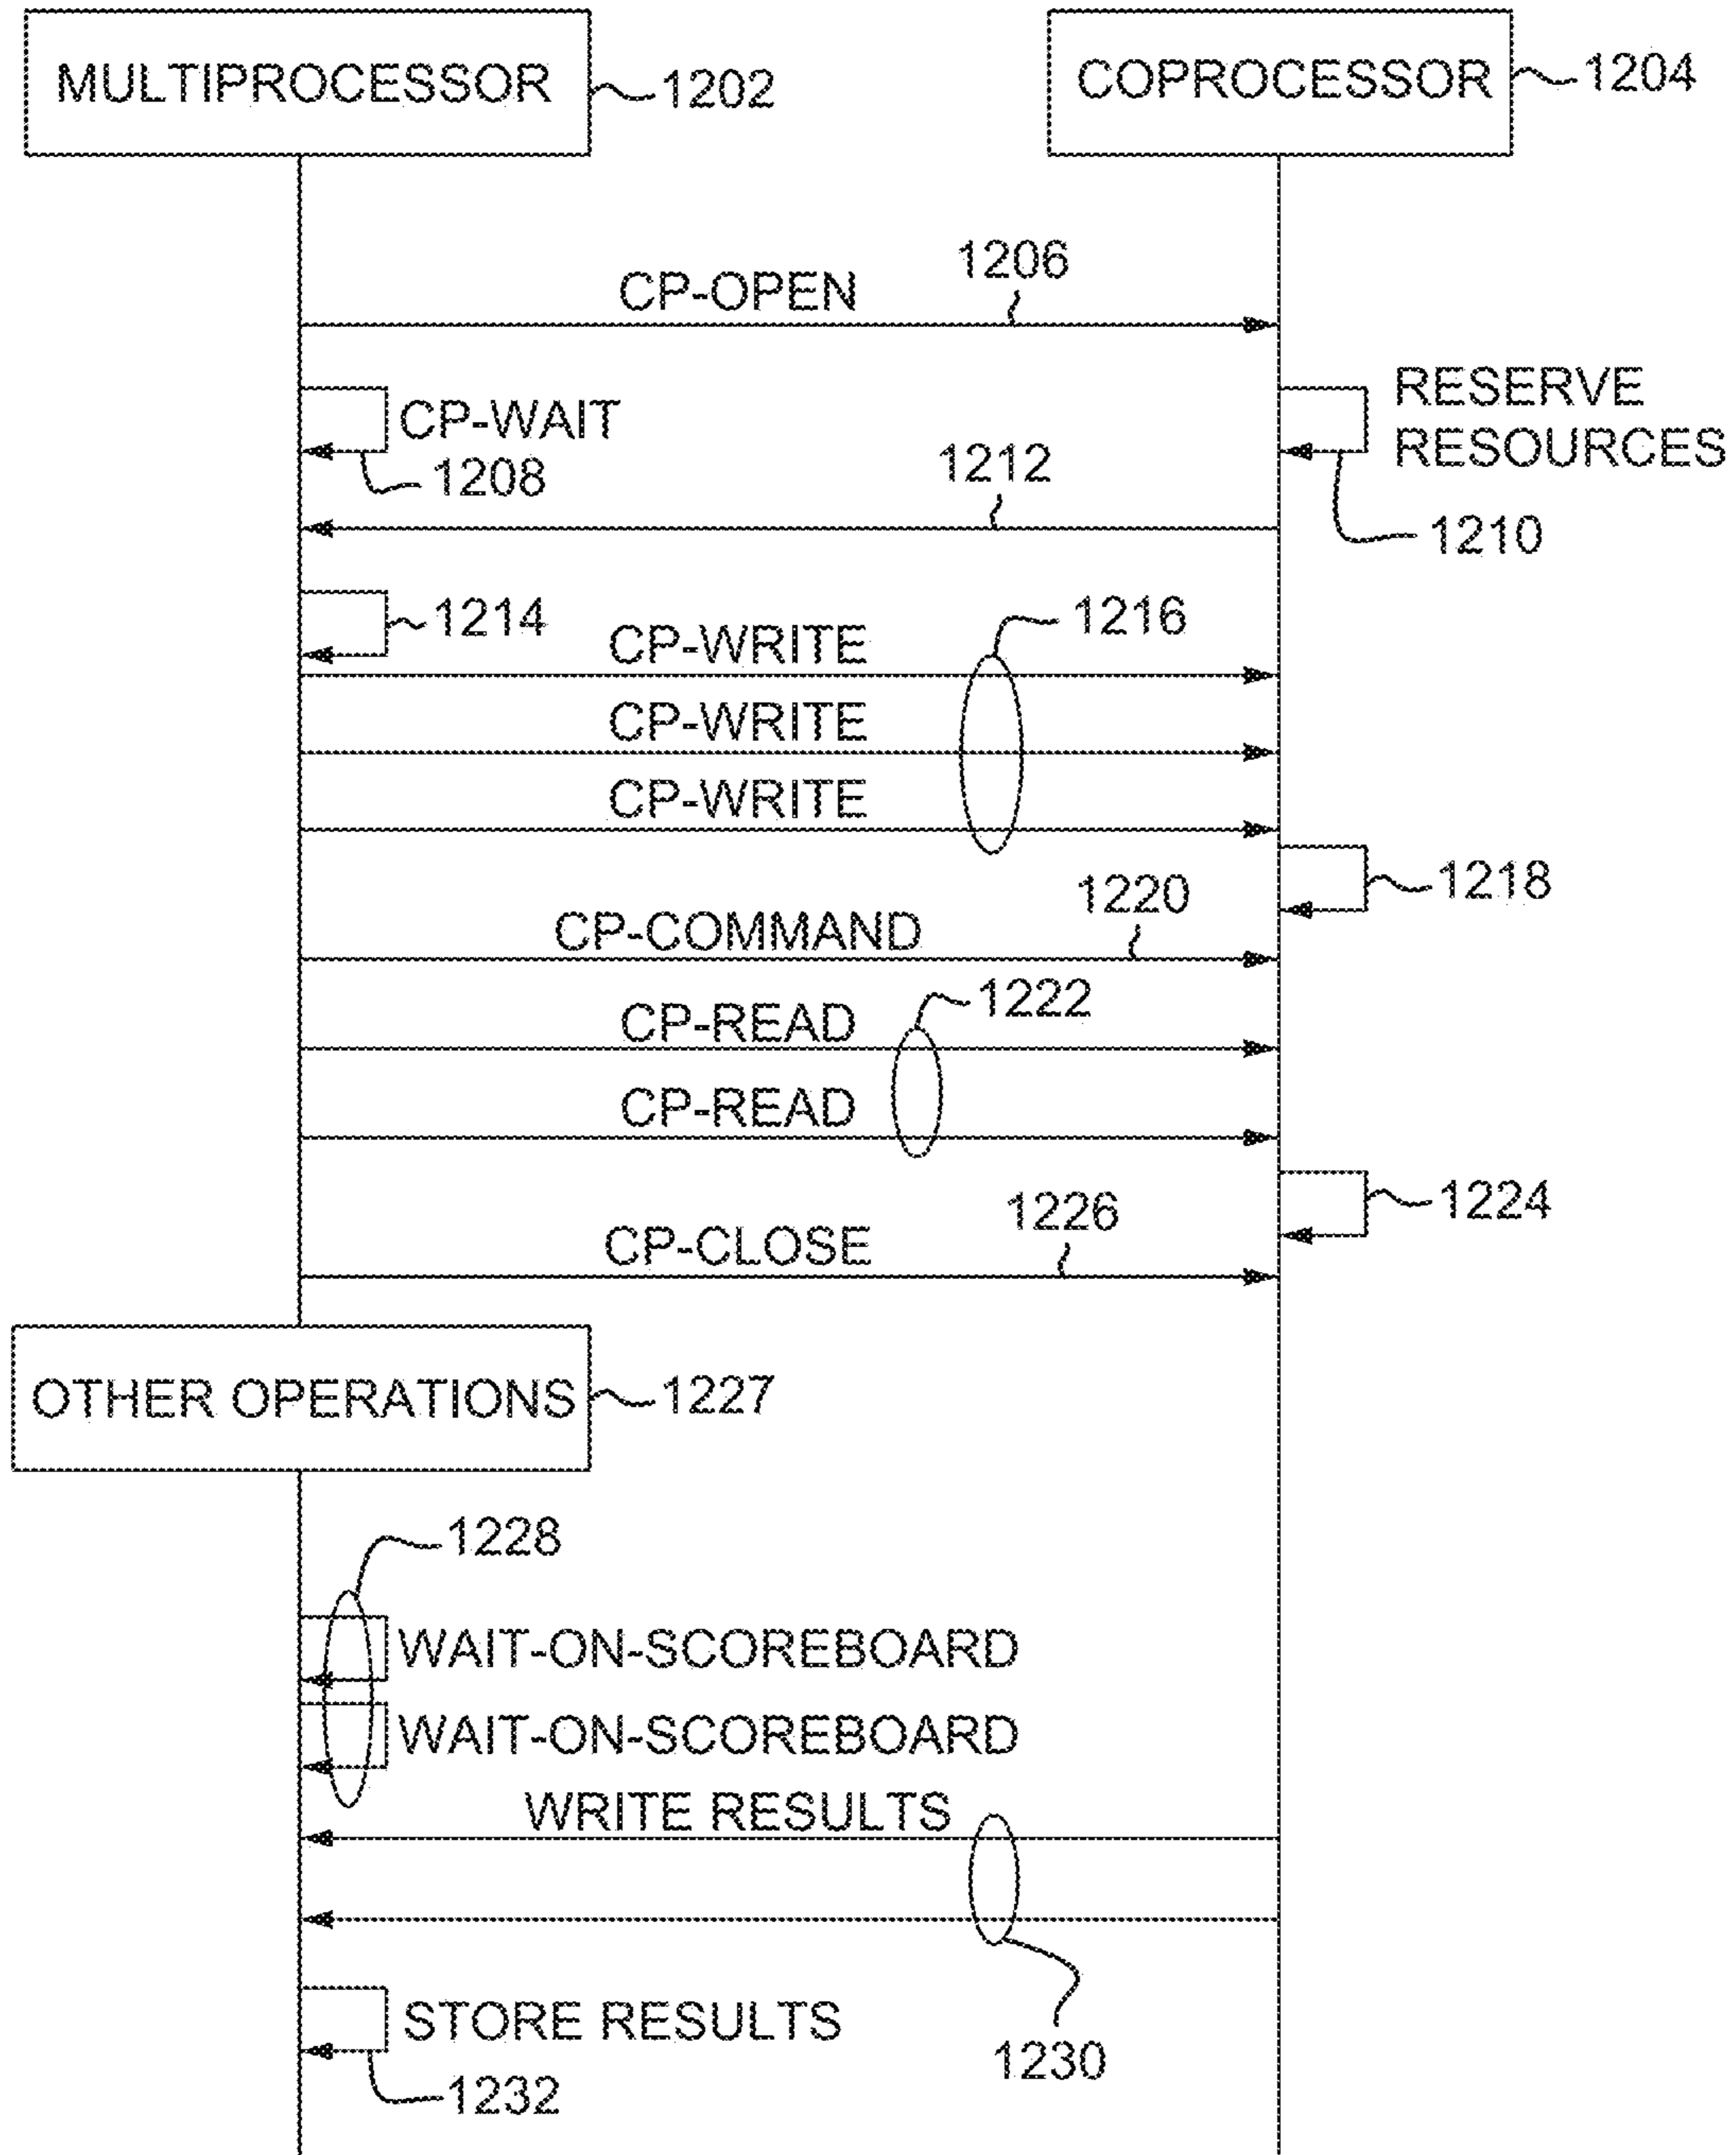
MULTIPROCESSOR 1202

COPROCESSOR 1204

1206
CP-OPEN

CP-WAIT
1208

RESERVE RESOURCES

1212

1210

1214

CP-WRITE
1216
CP-WRITE
CP-WRITE

1218

1220
CP-COMMAND

CP-READ
1222
CP-READ

1224

1226
CP-CLOSE

OTHER OPERATIONS 1227

1228

WAIT-ON-SCOREBOARD
WAIT-ON-SCOREBOARD

WRITE RESULTS

STORE RESULTS
1230
1232